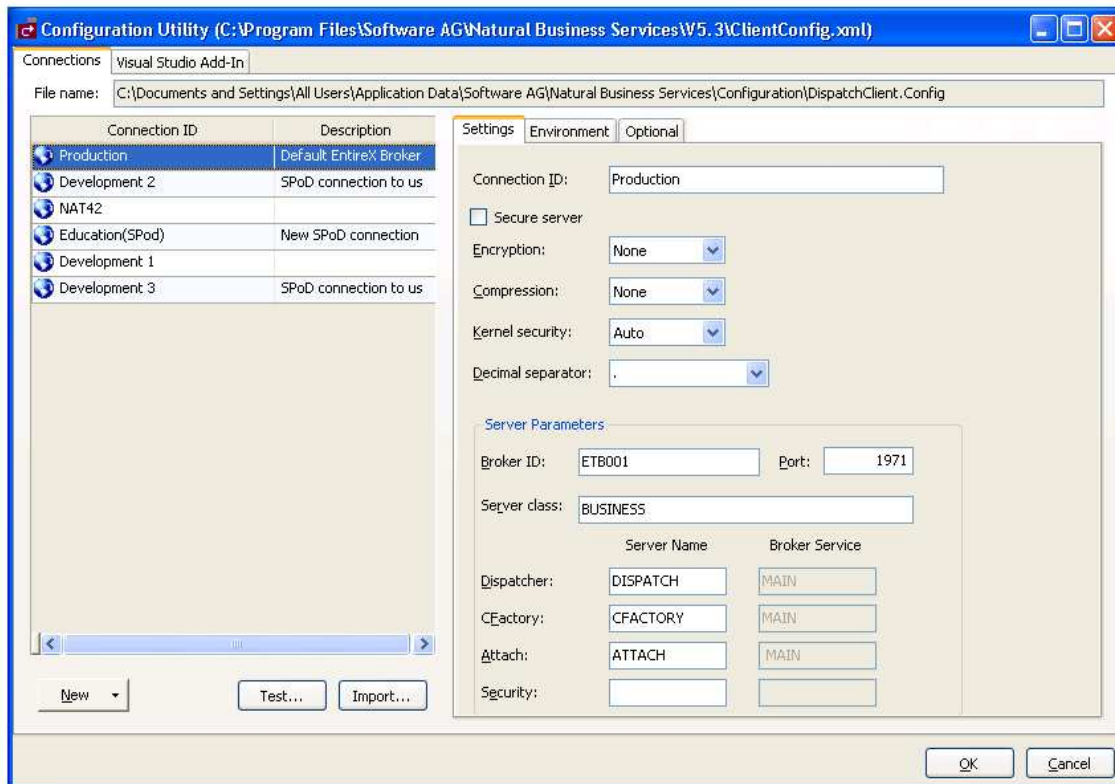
Configuration Utility (C:\Program Files\Software AG\Natural Business Services\V5.3\ClientConfig.xml)

Connections | Visual Studio Add-In

File name: C:\Documents and Settings\All Users\Application Data\Software AG\Natural Business Services\Configuration\DispatchClient.Config

| Connection ID | Description |
|---|---|
| Production | Default EntireX Broker |
| Development 2 | SPoD connection to us |
| NAT42 | |
| Education(SPod) | New SPoD connection |
| Development 1 | |
| Development 3 | SPoD connection to us |

Settings | Environment | Optional

Connection ID: Production

Secure server

Encryption: None

Compression: None

Kernel security: Auto

Decimal separator: .

Server Parameters

Broker ID: ETB001 Port: 1971

Server class: BUSINESS

| | Server Name | Broker Service |
|---|---|---|
| Dispatcher: | DISPATCH | MAIN |
| CFactory: | CFACTORY | MAIN |
| Attach: | ATTACH | MAIN |
| Security: | | |

New | Test... | Import...

OK | Cancel